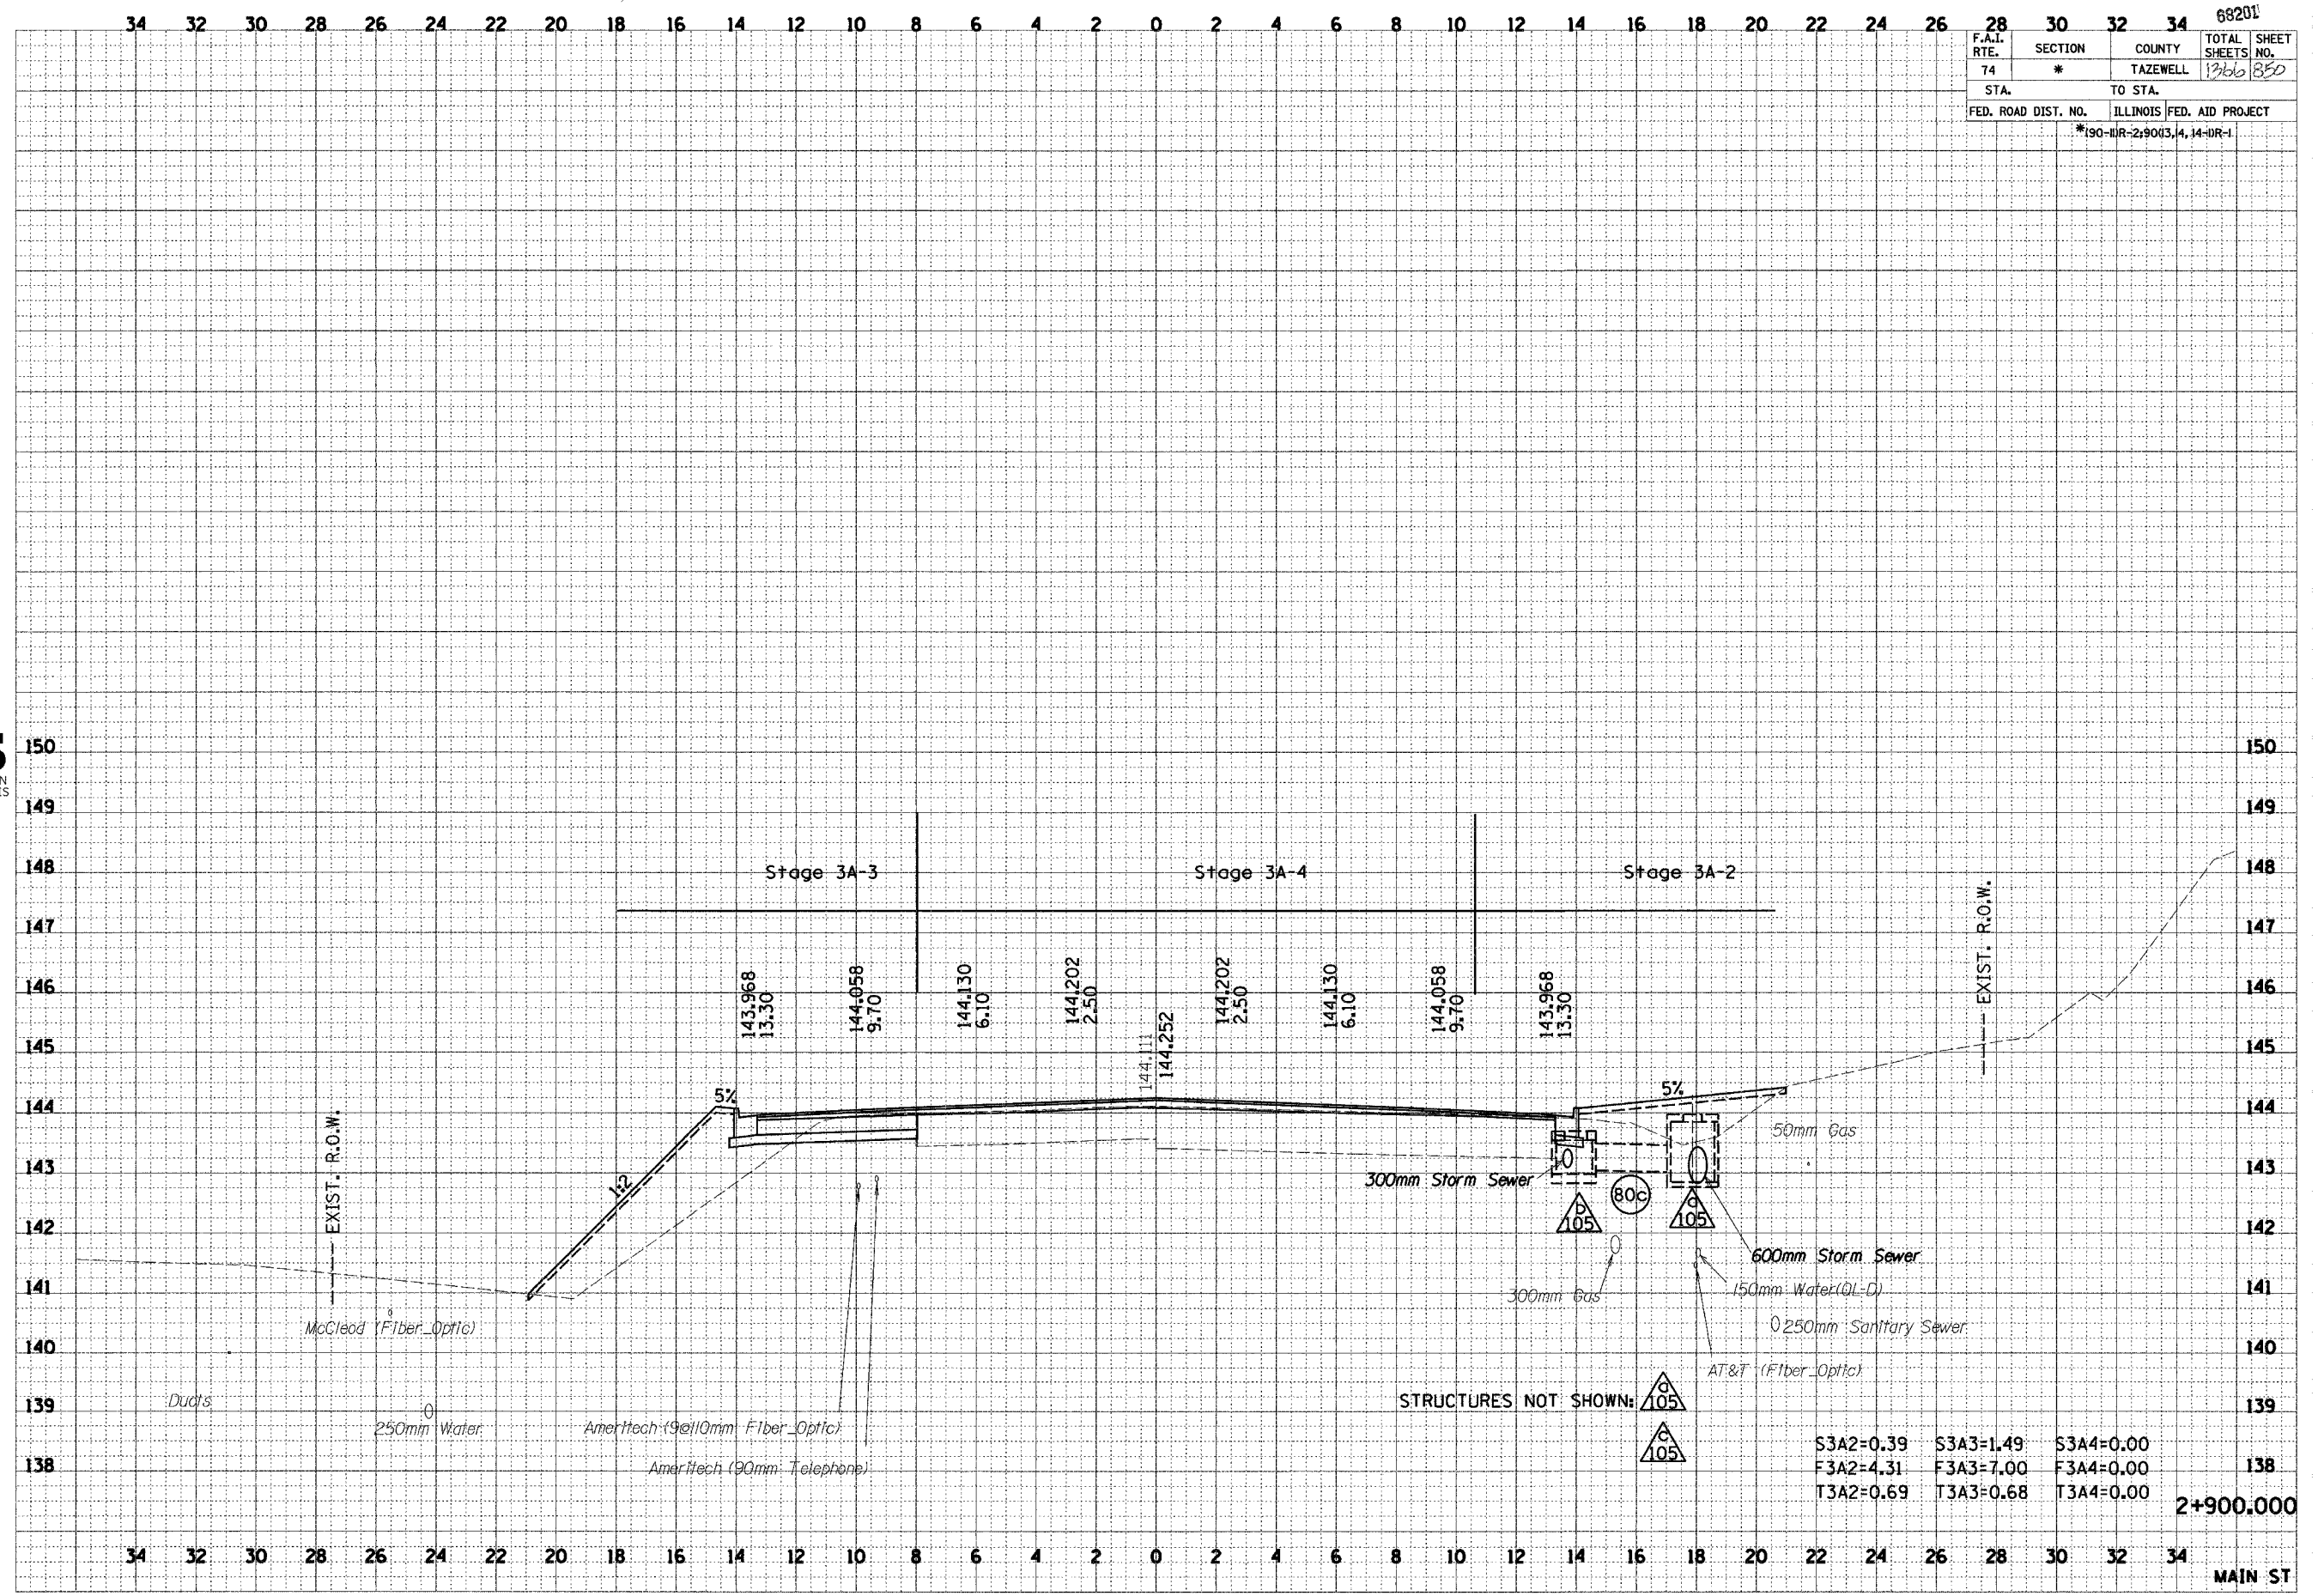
34 32 30 28 26 24 22 20 18 16 14 12 10 8 6 4 2 0 2 4 6 8 10 12 14 16 18 20 22 24 26 28 30 32 34

68201

| F.A.I. RTE. | SECTION | COUNTY | TOTAL SHEETS | SHEET NO. |
|---|---|---|---|---|
| 74 | * | TAZEWELL | 1366 | 850 |
| STA. | | TO STA. | | |
| FED. ROAD DIST. NO. | | ILLINOIS | FED. AID PROJECT | |

*(90-IIIR-2;90(3,4,14-IIR-I

150
149
148
147
146
145
144
143
142
141
140
139
138

Stage 3A-3
Stage 3A-4
Stage 3A-2

143.968
13.30
144.058
9.70
144.130
6.10
144.202
2.50
144.11
144.252
144.202
2.50
144.130
6.10
144.058
9.70
143.968
13.30

5%
5%
1:2

EXIST. R.O.W.
EXIST. R.O.W.

50mm Gas
300mm Storm Sewer
80c
b 105
c 105
600mm Storm Sewer
300mm Gas
150mm Water(QL-D)
250mm Sanitary Sewer
AT&T (Fiber Optic)
McCleod (Fiber Optic)
Ducts
250mm Water
Ameritech (9@110mm Fiber Optic)
Ameritech (90mm Telephone)

STRUCTURES NOT SHOWN: a 105
c 105

S3A2=0.39 S3A3=1.49 S3A4=0.00
F3A2=4.31 F3A3=7.00 F3A4=0.00
T3A2=0.69 T3A3=0.68 T3A4=0.00

2+900.000

34 32 30 28 26 24 22 20 18 16 14 12 10 8 6 4 2 0 2 4 6 8 10 12 14 16 18 20 22 24 26 28 30 32 34

MAIN ST